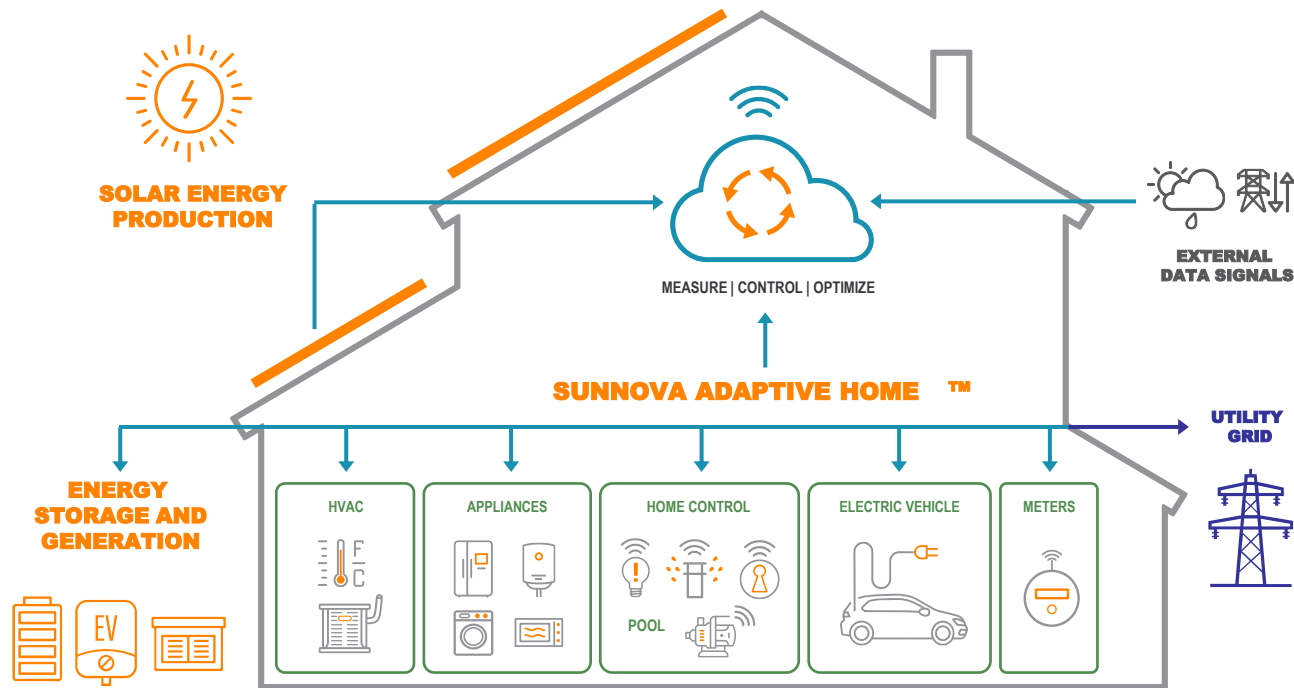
SOLAR ENERGY PRODUCTION

MEASURE | CONTROL | OPTIMIZE

EXTERNAL DATA SIGNALS

SUNNOVA ADAPTIVE HOME ™

UTILITY GRID

ENERGY STORAGE AND GENERATION

HVAC

F

C

APPLIANCES

HOME CONTROL

POOL

ELECTRIC VEHICLE

METERS

EV